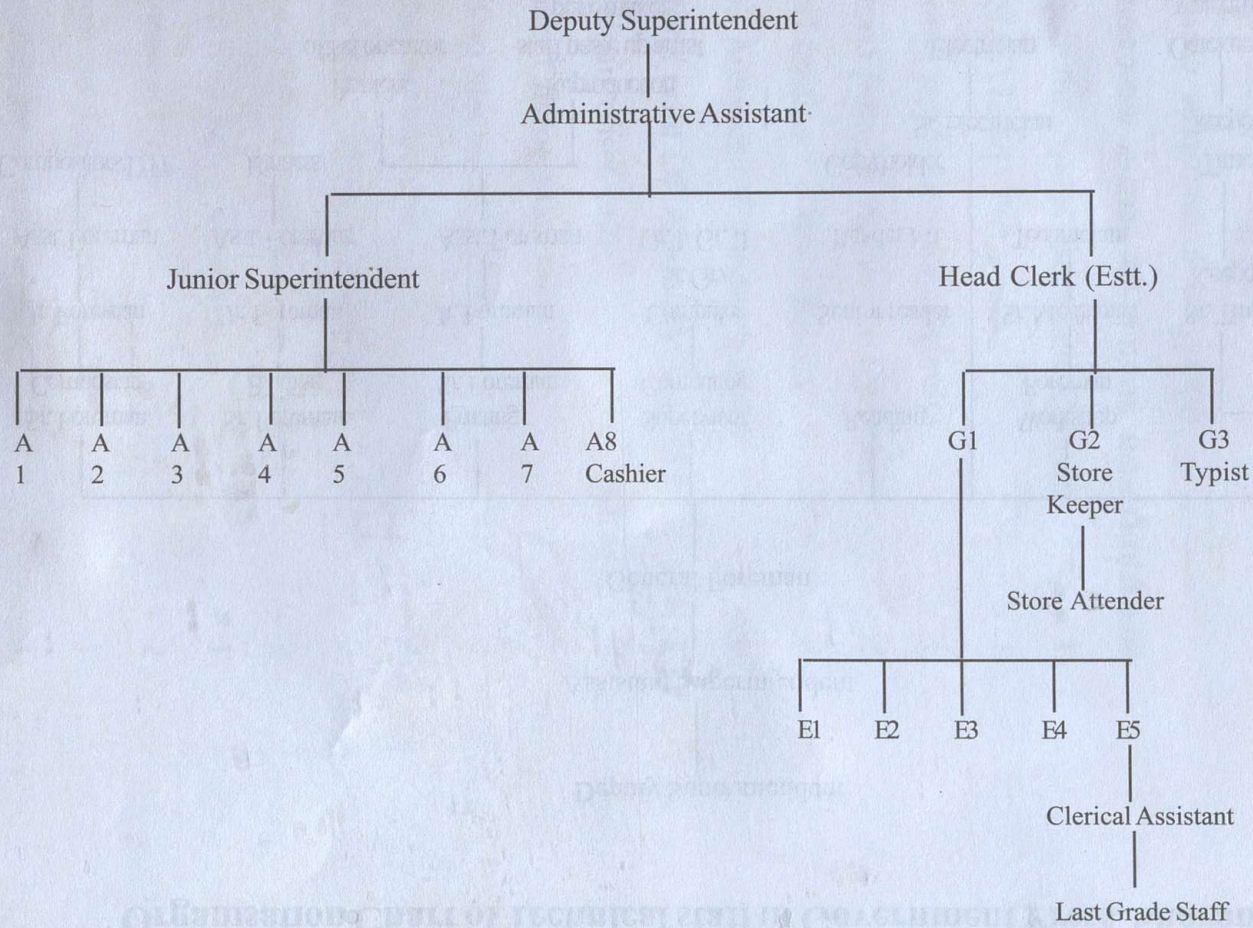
Deputy Superintendent

Administrative Assistant

Junior Superintendent

Head Clerk (Estt.)

A 1

A 2

A 3

A 4

A 5

A 6

A 7

A8 Cashier

G1

G2 Store Keeper

G3 Typist

Store Attender

E1

E2

E3

E4

E5

Clerical Assistant

Last Grade Staff